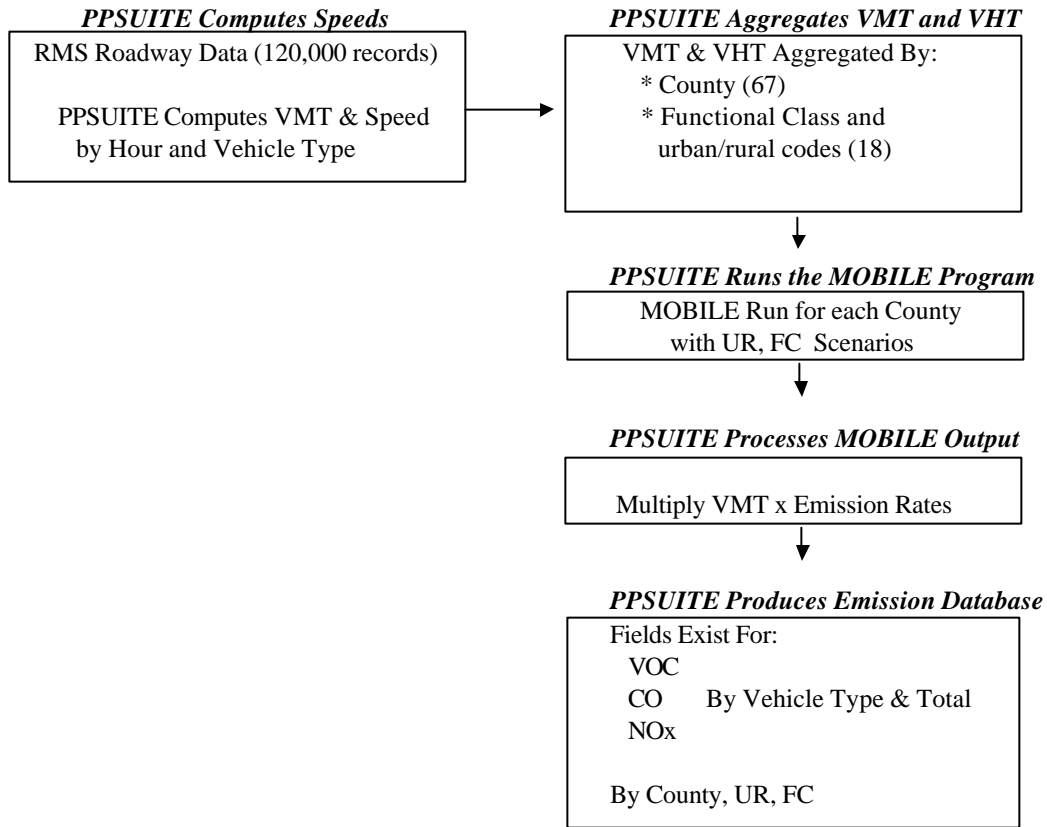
PPSUITE Computes Speeds

RMS Roadway Data (120,000 records)

PPSUITE Computes VMT & Speed by Hour and Vehicle Type

PPSUITE Aggregates VMT and VHT

VMT & VHT Aggregated By:
* County (67)
* Functional Class and urban/rural codes (18)

PPSUITE Runs the MOBILE Program

MOBILE Run for each County with UR, FC Scenarios

PPSUITE Processes MOBILE Output

Multiply VMT x Emission Rates

PPSUITE Produces Emission Database

Fields Exist For:
VOC
CO By Vehicle Type & Total
NOx

By County, UR, FC